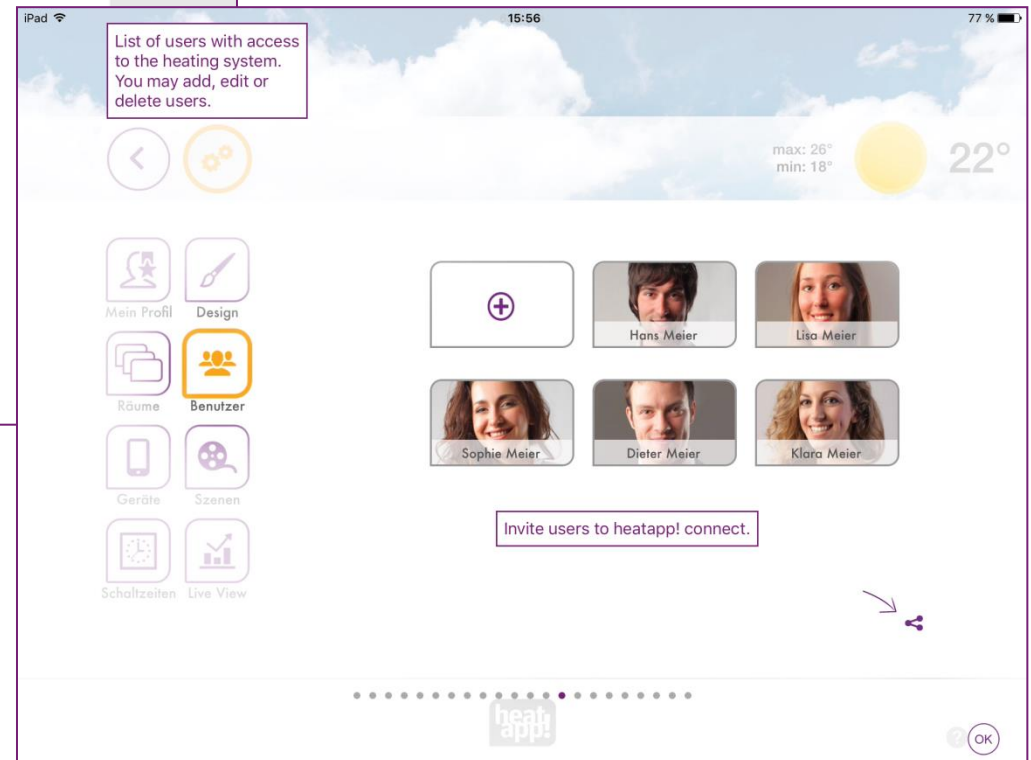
iPad
15:56
77 %

List of users with access to the heating system. You may add, edit or delete users.

max: 26°
min: 18°
22°

Mein Profil
Design
Räume
Benutzer
Geräte
Szenen
Schaltzeiten
Live View

Hans Meier
Lisa Meier
Sophie Meier
Dieter Meier
Klara Meier

Invite users to heatapp! connect.

heat app!

OK